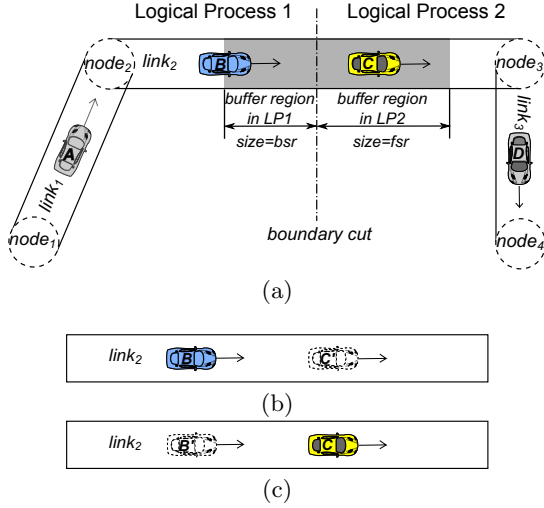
Logical Process 1

Logical Process 2

$node_2$

$link_2$

B

C

$node_3$

buffer region in LP1

size=bsr

buffer region in LP2

size=fsr

$link_3$

A

$link_1$

D

$node_1$

boundary cut

$node_4$

(a)

$link_2$

B

C

(b)

$link_2$

B

C

(c)